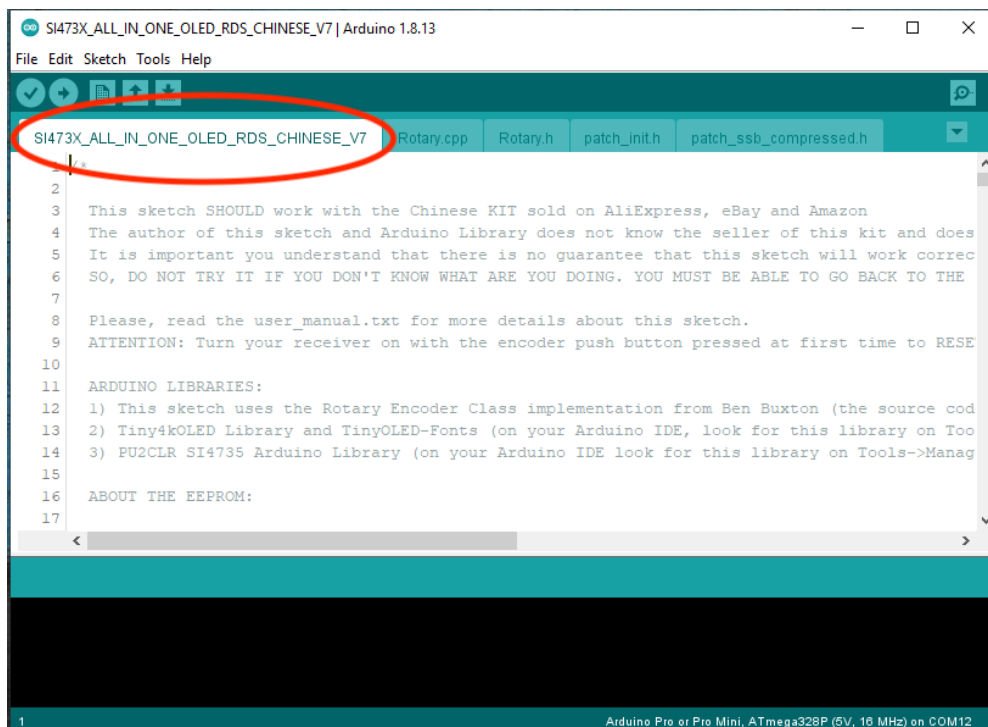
SI473X_ALL_IN_ONE_OLED_RDS_CHINESE_V7 | Arduino 1.8.13

File Edit Sketch Tools Help

SI473X_ALL_IN_ONE_OLED_RDS_CHINESE_V7 | Rotary.cpp | Rotary.h | patch_init.h | patch_ssb_compressed.h

1 /*
2
3 This sketch SHOULD work with the Chinese KIT sold on AliExpress, eBay and Amazon
4 The author of this sketch and Arduino Library does not know the seller of this kit and does
5 It is important you understand that there is no guarantee that this sketch will work correc
6 SO, DO NOT TRY IT IF YOU DON'T KNOW WHAT ARE YOU DOING. YOU MUST BE ABLE TO GO BACK TO THE
7
8 Please, read the user_manual.txt for more details about this sketch.
9 ATTENTION: Turn your receiver on with the encoder push button pressed at first time to RESE
10
11 ARDUINO LIBRARIES:
12 1) This sketch uses the Rotary Encoder Class implementation from Ben Buxton (the source cod
13 2) Tiny4kOLED Library and TinyOLED-Fonts (on your Arduino IDE, look for this library on Too
14 3) PU2CLR SI4735 Arduino Library (on your Arduino IDE look for this library on Tools->Manag
15
16 ABOUT THE EEPROM:
17

1

Arduino Pro or Pro Mini, ATmega328P (5V, 16 MHz) on COM12